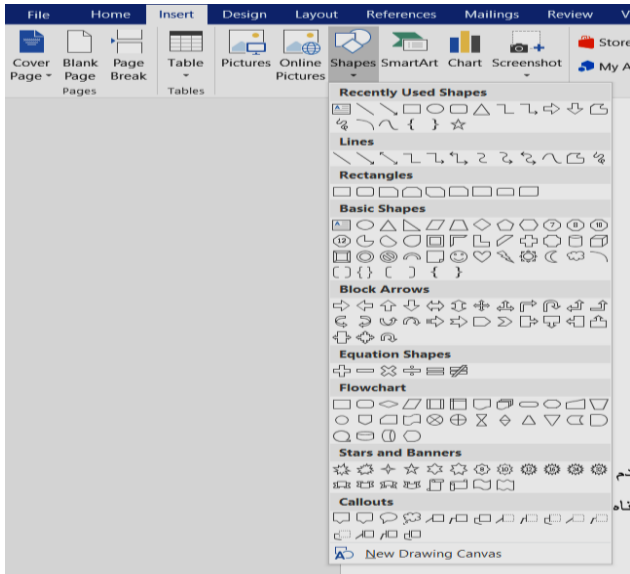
File Home Insert Design Layout References Mailings Review V

Cover Page Blank Page Page Break
Pages

Table
Tables

Pictures Online Pictures Shapes SmartArt Chart Screenshot

Store
My A

Recently Used Shapes

Lines

Rectangles

Basic Shapes

Block Arrows

Equation Shapes

Flowchart

Stars and Banners

Callouts

New Drawing Canvas